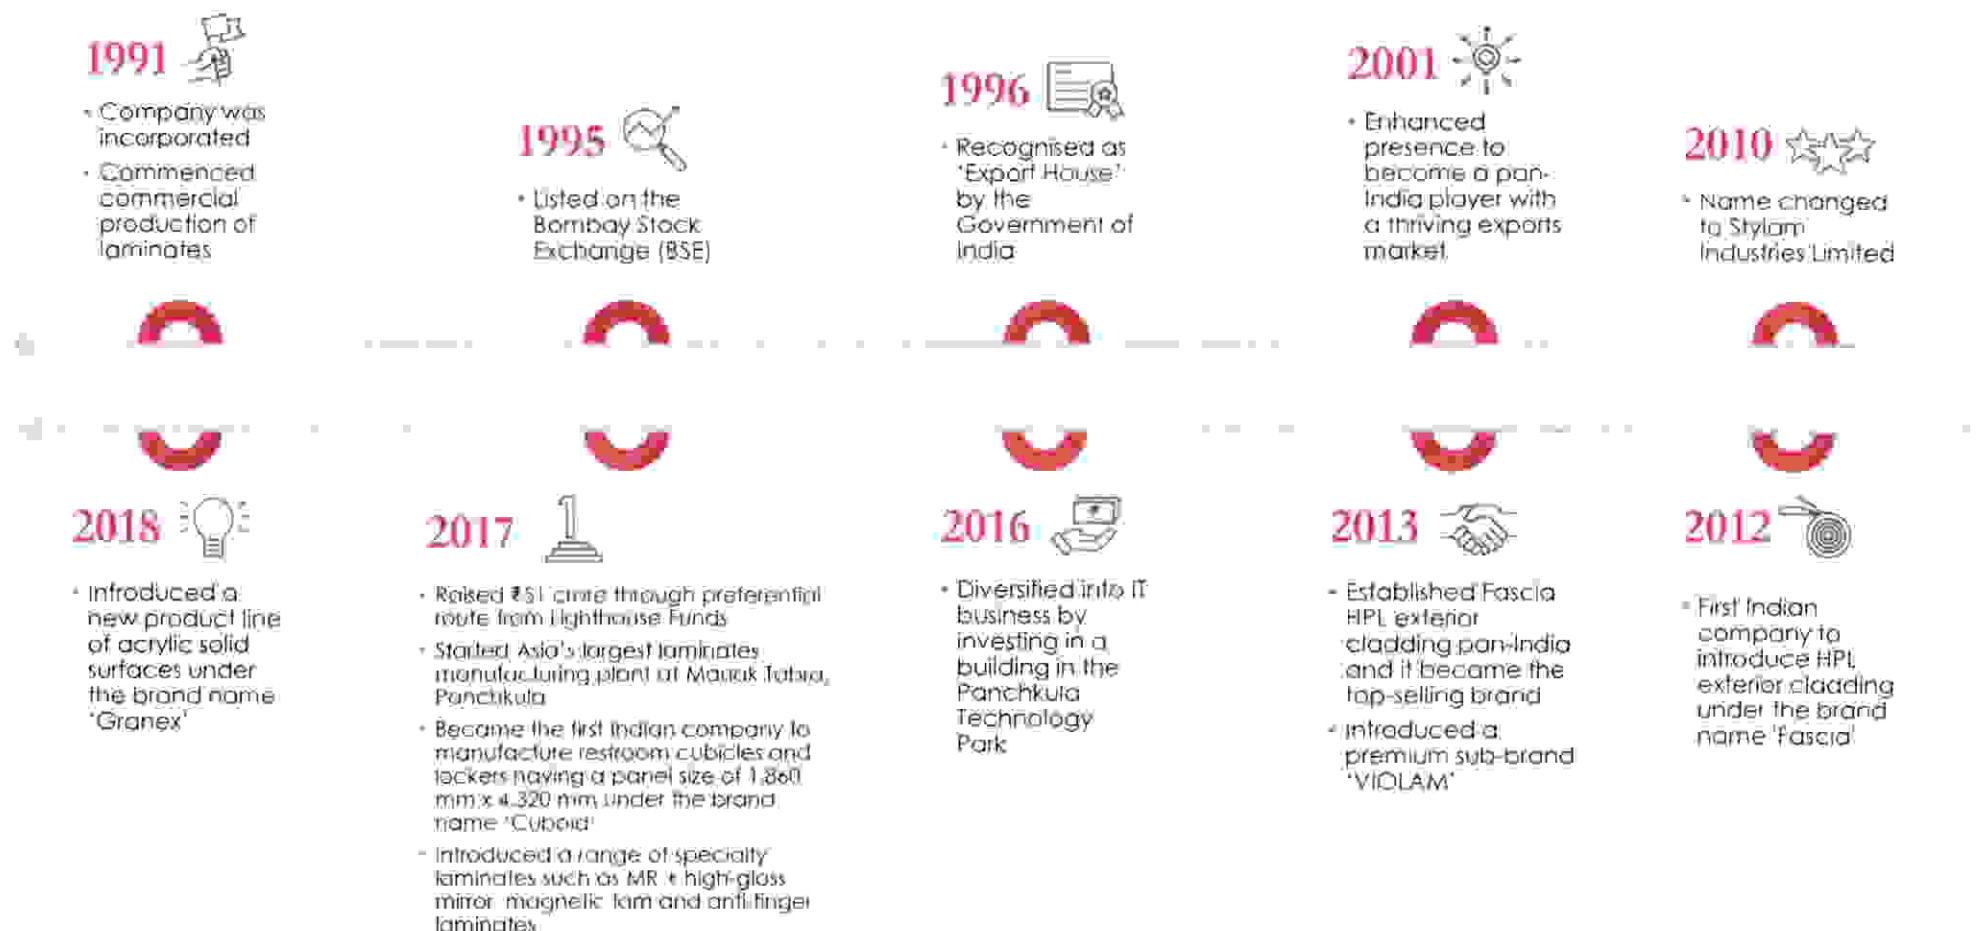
1991

- Company was incorporated
- Commenced commercial production of laminates

1995

- Listed on the Bombay Stock Exchange (BSE)

1996

- Recognised as 'Export House' by the Government of India

2001

- Enhanced presence to become a pan-India player with a thriving exports market

2010

- Name changed to Stylam Industries Limited

2018

- Introduced a new product line of acrylic solid surfaces under the brand name 'Granex'

2017

- Raised ₹51 crore through preferential route from Lighthouse Funds
- Started Asia's largest laminates manufacturing plant at Manak Tabra, Panchkula
- Became the first Indian company to manufacture restroom cubicles and lockers having a panel size of 1,860 mm x 4,320 mm under the brand name 'Cuboid'
- Introduced a range of specialty laminates such as MR + high-gloss mirror, magnetic lam and anti-finger laminates

2016

- Diversified into IT business by investing in a building in the Panchkula Technology Park

2013

- Established Fascia HPL exterior cladding pan-India and it became the top-selling brand
- Introduced a premium sub-brand 'VIOLAM'

2012

- First Indian company to introduce HPL exterior cladding under the brand name 'Fascia'